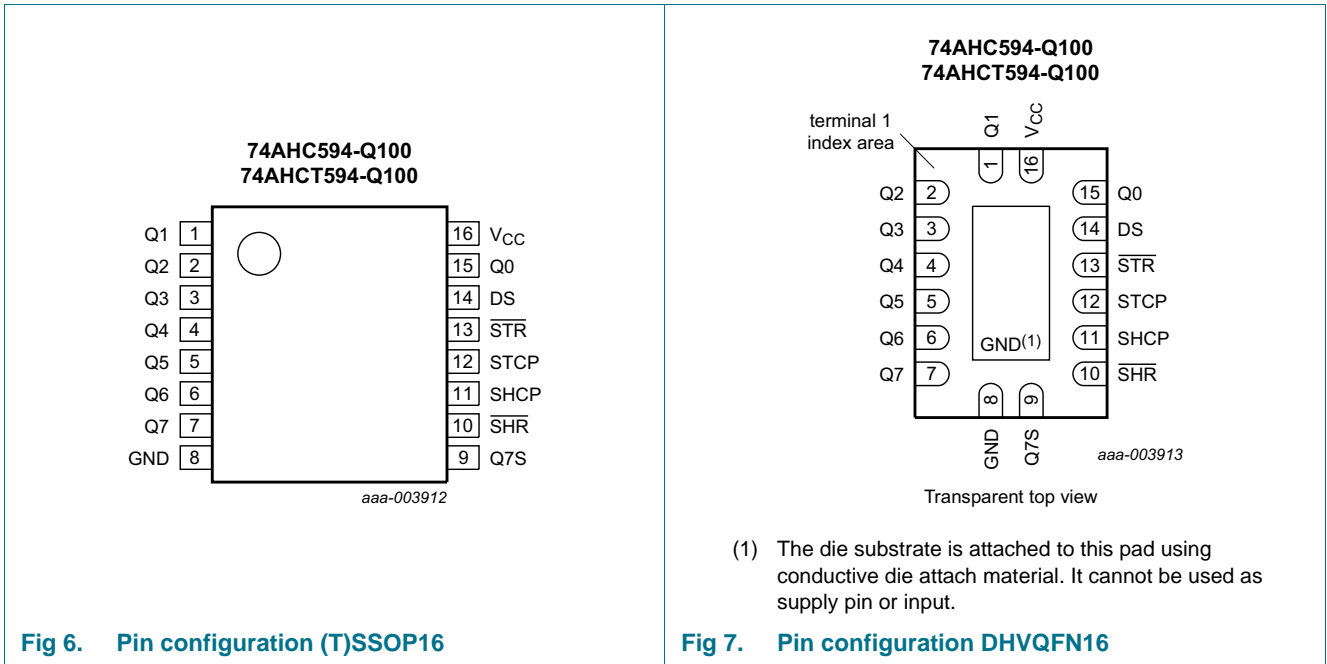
74AHC594-Q100
74AHCT594-Q100

Q1 1
Q2 2
Q3 3
Q4 4
Q5 5
Q6 6
Q7 7
GND 8

16 $V_{CC}$
15 Q0
14 DS
13 $\overline{STR}$
12 STCP
11 SHCP
10 $\overline{SHR}$
9 Q7S

aaa-003912

Fig 6. Pin configuration (T)SSOP16

74AHC594-Q100
74AHCT594-Q100

terminal 1
index area

Q1 1
$V_{CC}$ 16

Q2 2
Q3 3
Q4 4
Q5 5
Q6 6
Q7 7

15 Q0
14 DS
13 $\overline{STR}$
12 STCP
11 SHCP
10 $\overline{SHR}$

GND(1)

8 GND
9 Q7S

aaa-003913

Transparent top view

(1) The die substrate is attached to this pad using conductive die attach material. It cannot be used as supply pin or input.

Fig 7. Pin configuration DHVQFN16